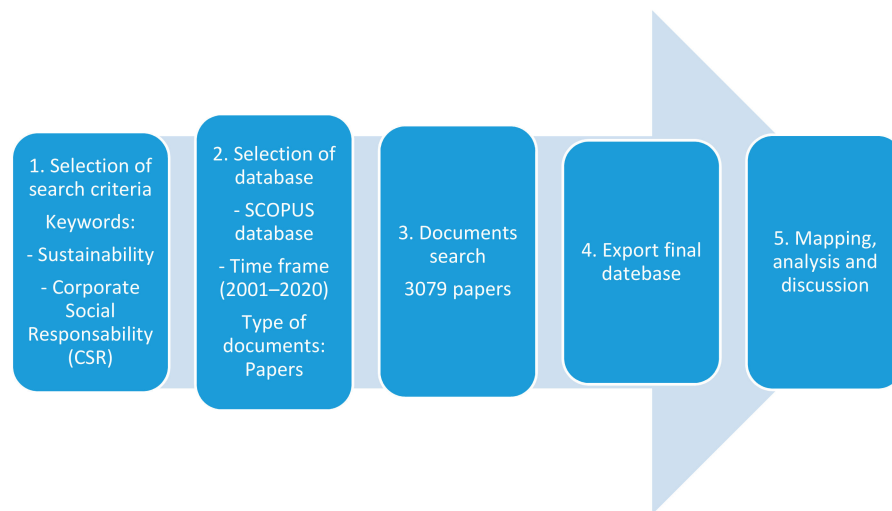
1. Selection of search criteria

Keywords:

- Sustainability

- Corporate Social Responsability (CSR)

2. Selection of database

- SCOPUS database

- Time frame (2001–2020)

Type of documents: Papers

3. Documents search

3079 papers

4. Export final datebase

5. Mapping, analysis and discussion